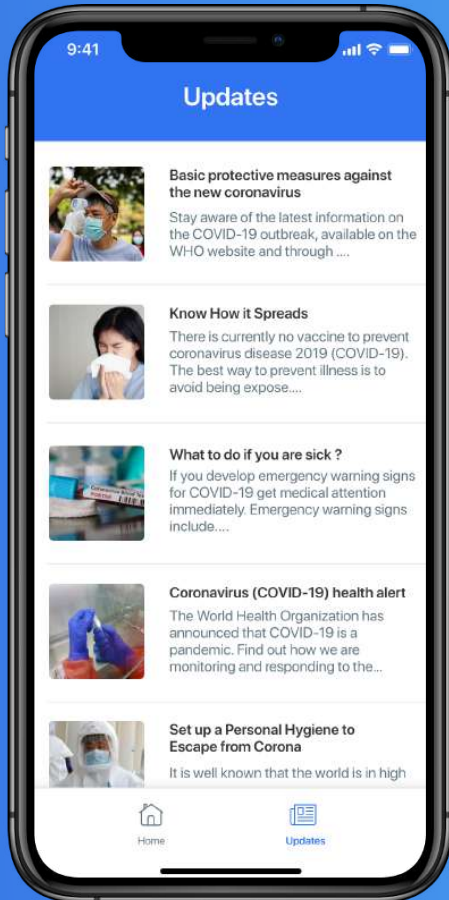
9:41

Updates

Basic protective measures against the new coronavirus
Stay aware of the latest information on the COVID-19 outbreak, available on the WHO website and through ....

Know How it Spreads
There is currently no vaccine to prevent coronavirus disease 2019 (COVID-19). The best way to prevent illness is to avoid being expose....

What to do if you are sick ?
If you develop emergency warning signs for COVID-19 get medical attention immediately. Emergency warning signs include....

Coronavirus (COVID-19) health alert
The World Health Organization has announced that COVID-19 is a pandemic. Find out how we are monitoring and responding to the...

Set up a Personal Hygiene to Escape from Corona
It is well known that the world is in high

Home

Updates